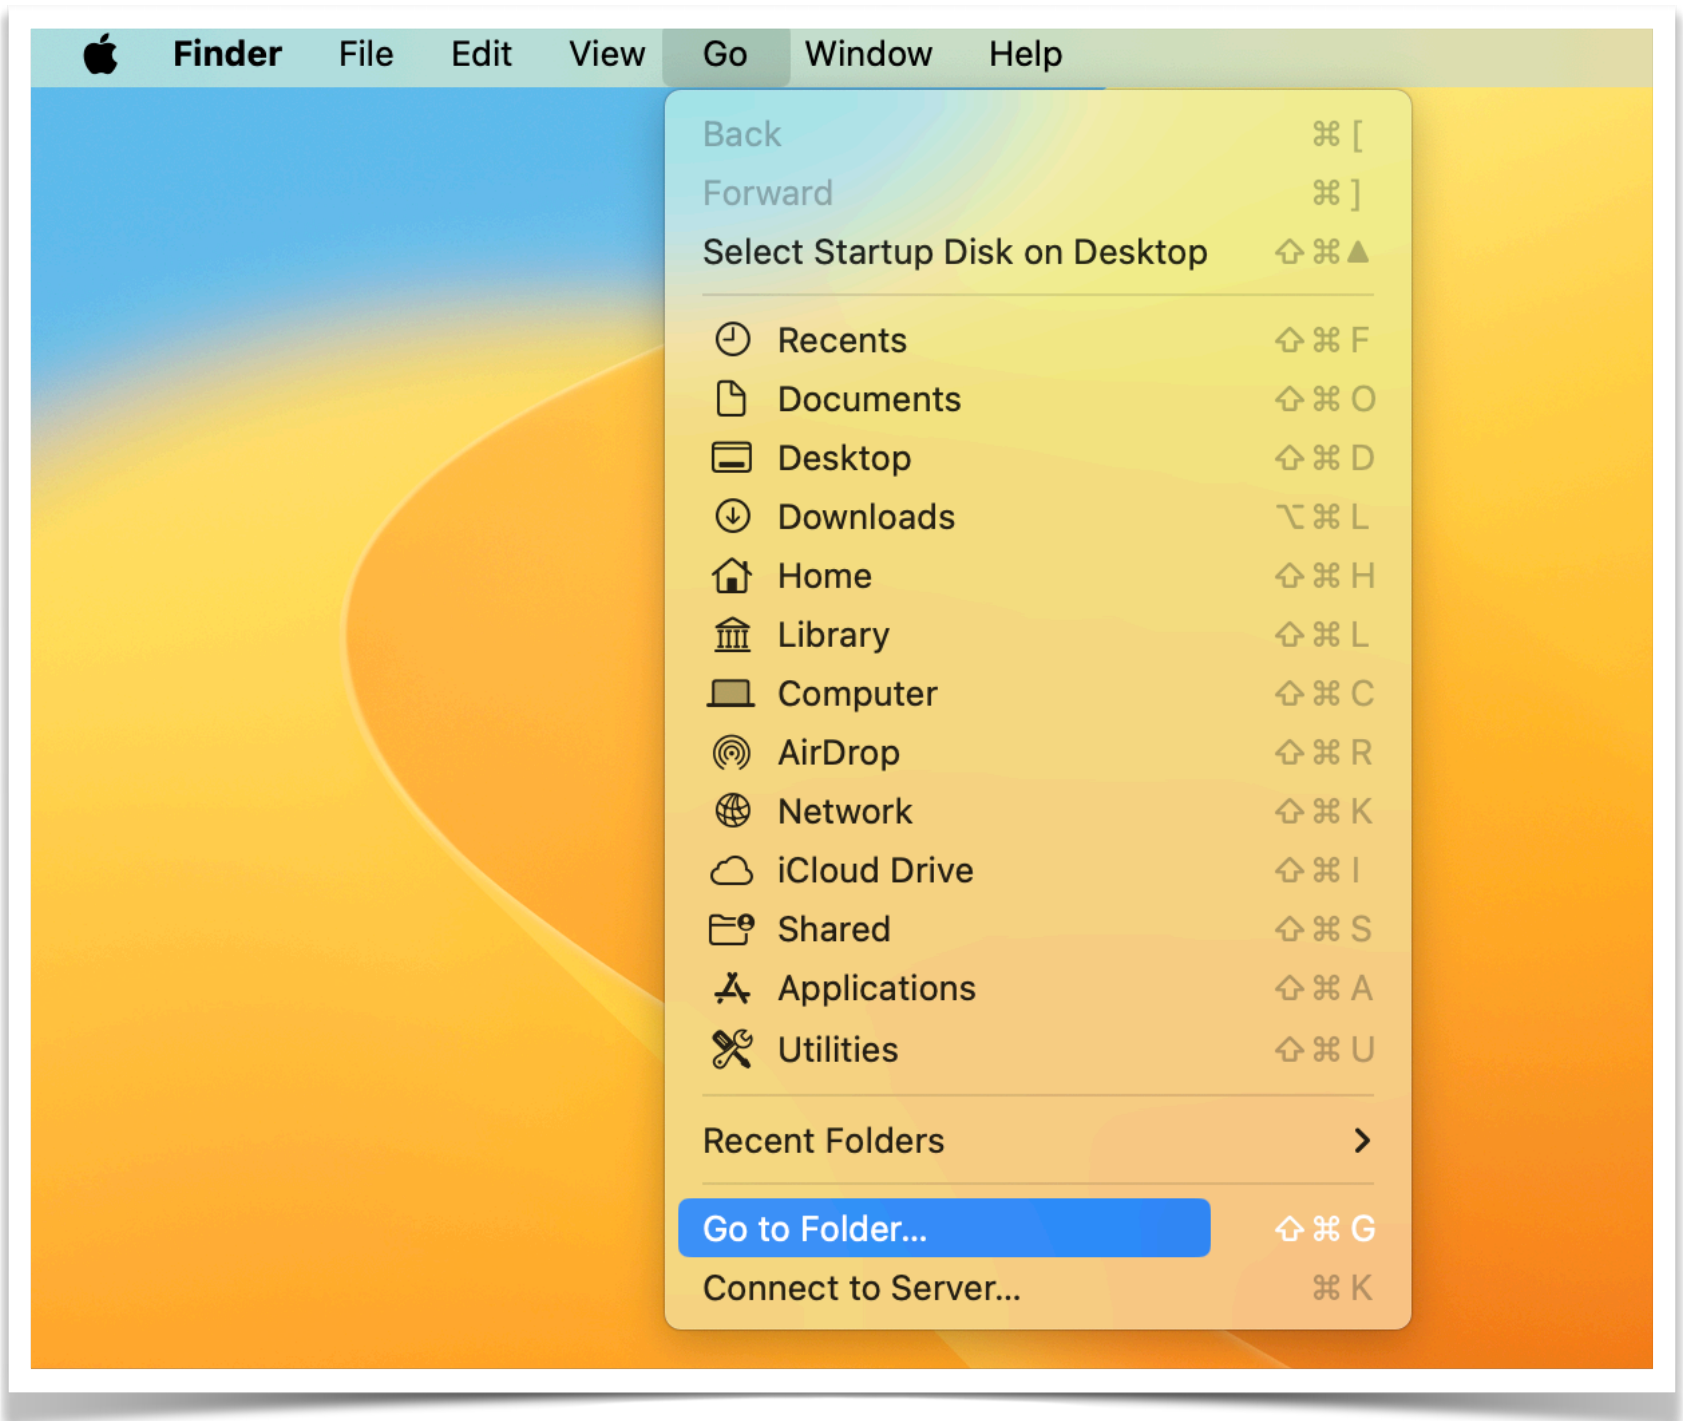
Finder File Edit View Go Window Help

Back ⌘ [
Forward ⌘ ]
Select Startup Disk on Desktop ⇧⌘▲

Recents ⇧⌘F
Documents ⇧⌘O
Desktop ⇧⌘D
Downloads ⌥⌘L
Home ⇧⌘H
Library ⇧⌘L
Computer ⇧⌘C
AirDrop ⇧⌘R
Network ⇧⌘K
iCloud Drive ⇧⌘I
Shared ⇧⌘S
Applications ⇧⌘A
Utilities ⇧⌘U

Recent Folders >

Go to Folder... ⇧⌘G
Connect to Server... ⌘K